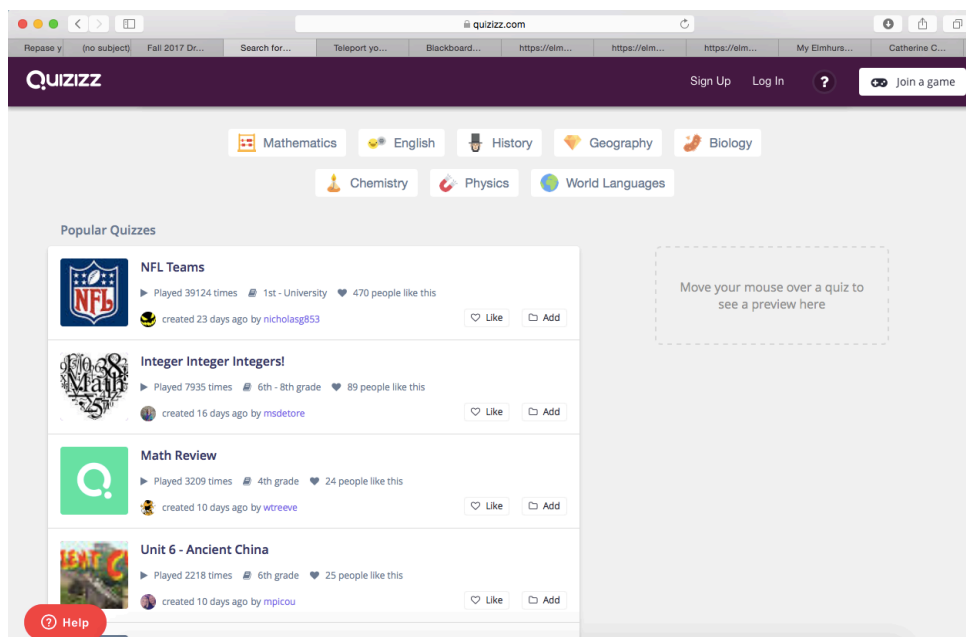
quizizz.com

Repase y | (no subject) | Fall 2017 Dr... | Search for... | Teleport yo... | Blackboard... | https://elm... | https://elm... | https://elm... | My Elmhurs... | Catherine C...

QUIZIZZ

Sign Up Log In ? Join a game

Mathematics English History Geography Biology

Chemistry Physics World Languages

Popular Quizzes

NFL

NFL Teams

Played 39124 times 1st - University 470 people like this

created 23 days ago by nicholasg853

Like Add

Integer Integer Integers!

Played 7935 times 6th - 8th grade 89 people like this

created 16 days ago by msdetore

Like Add

Math Review

Played 3209 times 4th grade 24 people like this

created 10 days ago by wtreeve

Like Add

Unit 6 - Ancient China

Played 2218 times 6th grade 25 people like this

created 10 days ago by mpicou

Like Add

Move your mouse over a quiz to see a preview here

Help